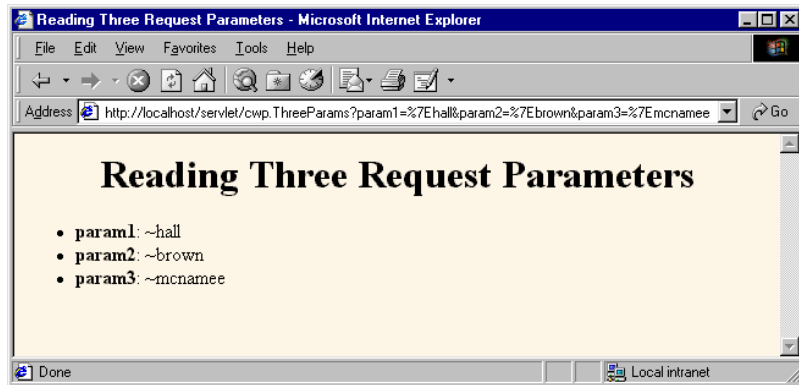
Reading Three Request Parameters - Microsoft Internet Explorer

File Edit View Favorites Tools Help

Address http://localhost/servlet/cwp.ThreeParams?param1=%7Ehall&param2=%7Ebrown&param3=%7Emcnamee Go

Reading Three Request Parameters

- **param1**: ~hall
- **param2**: ~brown
- **param3**: ~mcnamee

Done Local intranet